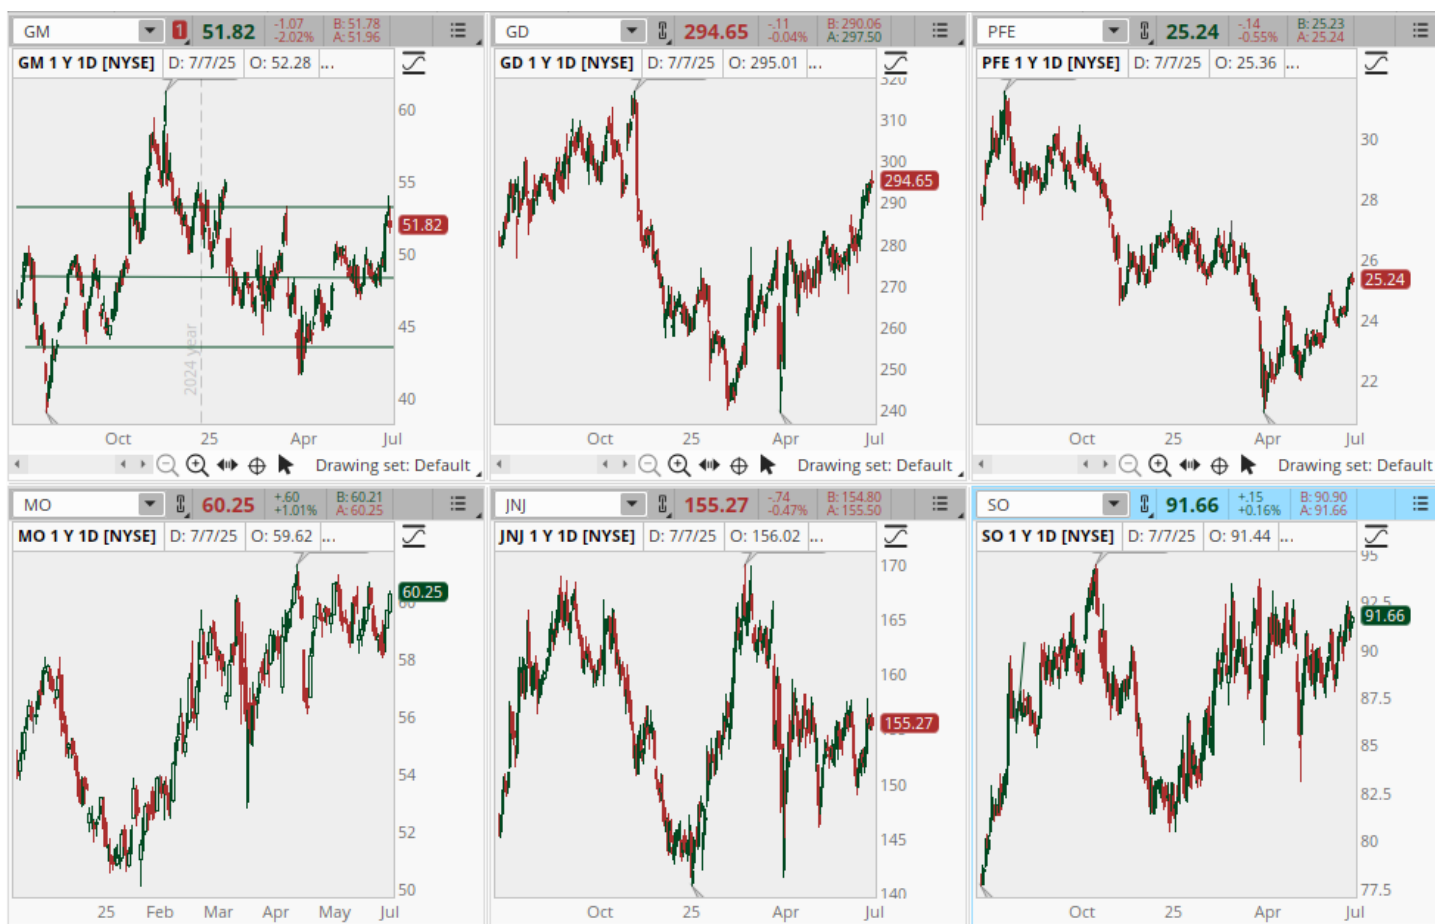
GM 51.82 -1.07 -2.02% B: 51.78 A: 51.96
GM 1 Y 1D [NYSE] D: 7/7/25 O: 52.28 ...
60
55
51.82
50
45
40
2024 year
Oct 25 Apr Jul
Drawing set: Default

GD 294.65 -.11 -0.04% B: 290.06 A: 297.50
GD 1 Y 1D [NYSE] D: 7/7/25 O: 295.01 ...
320
310
300
294.65
290
280
270
260
250
240
Oct 25 Apr Jul
Drawing set: Default

PFE 25.24 -.14 -0.55% B: 25.23 A: 25.24
PFE 1 Y 1D [NYSE] D: 7/7/25 O: 25.36 ...
30
28
26
25.24
24
22
Oct 25 Apr Jul
Drawing set: Default

MO 60.25 +.60 +1.01% B: 60.21 A: 60.25
MO 1 Y 1D [NYSE] D: 7/7/25 O: 59.62 ...
60.25
60
58
56
54
52
50
25 Feb Mar Apr May Jul

JNJ 155.27 -.74 -0.47% B: 154.80 A: 155.50
JNJ 1 Y 1D [NYSE] D: 7/7/25 O: 156.02 ...
170
165
160
155.27
150
145
140
Oct 25 Apr Jul

SO 91.66 +.15 +0.16% B: 90.90 A: 91.66
SO 1 Y 1D [NYSE] D: 7/7/25 O: 91.44 ...
95
92.5
91.66
90
87.5
85
82.5
80
77.5
Oct 25 Apr Jul